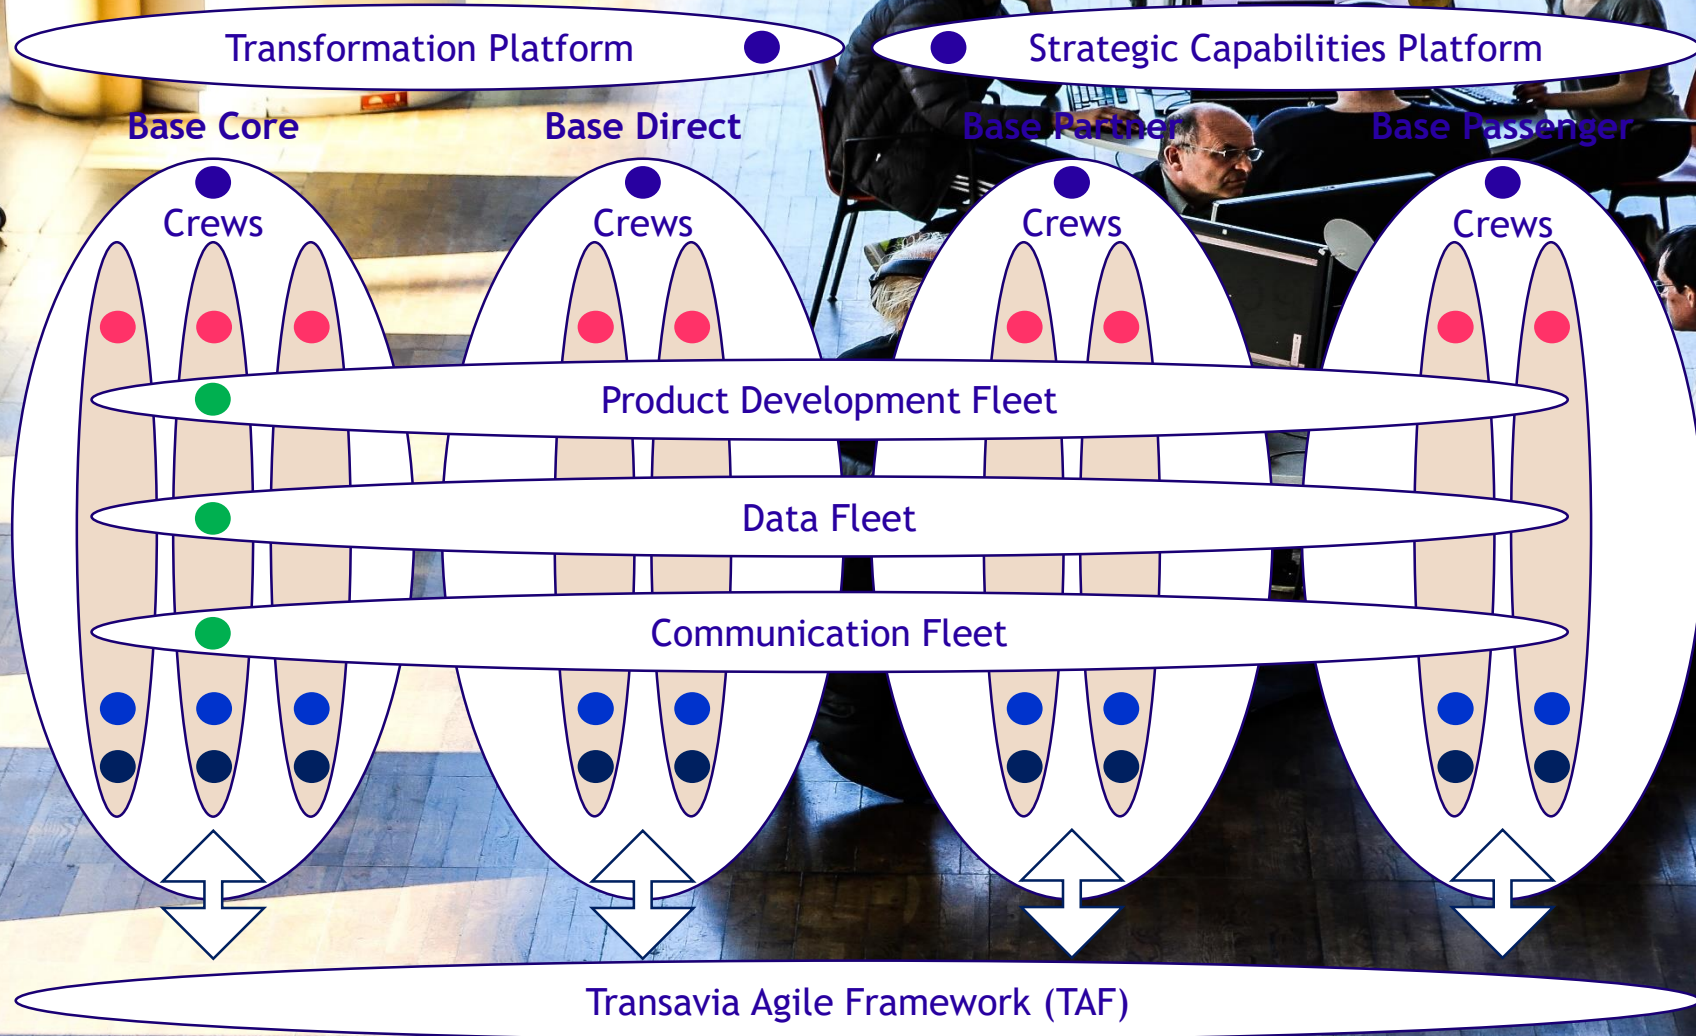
Transformation Platform

Strategic Capabilities Platform

Base Core

Base Direct

Base Partner

Base Passenger

Crews

Crews

Crews

Crews

Product Development Fleet

Data Fleet

Communication Fleet

Transavia Agile Framework (TAF)